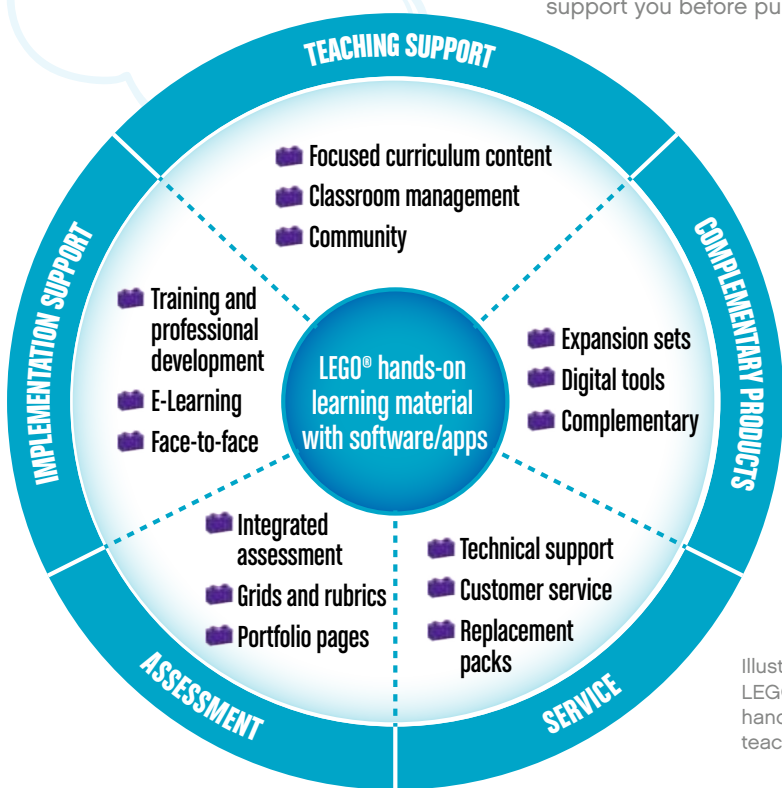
support you before pu

TEACHING SUPPORT

Focused curriculum content
Classroom management
Community

IMPLEMENTATION SUPPORT

Training and professional development
E-Learning
Face-to-face

LEGO® hands-on learning material with software/apps

COMPLEMENTARY PRODUCTS

Expansion sets
Digital tools
Complementary

Integrated assessment
Grids and rubrics
Portfolio pages

Technical support
Customer service
Replacement packs

ASSESSMENT

SERVICE

Illust
LEG
hand
teac